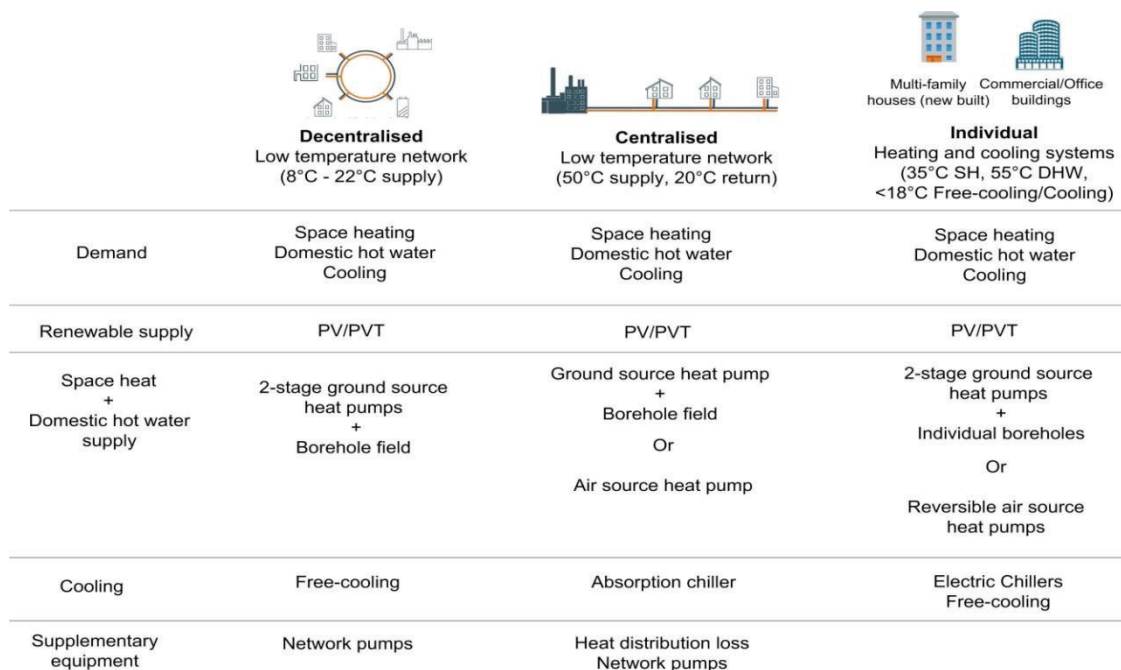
Multi-family houses (new built) Commercial/Office buildings

| | **Decentralised** Low temperature network (8°C - 22°C supply) | **Centralised** Low temperature network (50°C supply, 20°C return) | **Individual** Heating and cooling systems (35°C SH, 55°C DHW, <18°C Free-cooling/Cooling) |
|---|---|---|---|
| Demand | Space heating Domestic hot water Cooling | Space heating Domestic hot water Cooling | Space heating Domestic hot water Cooling |
| Renewable supply | PV/PVT | PV/PVT | PV/PVT |
| Space heat + Domestic hot water supply | 2-stage ground source heat pumps + Borehole field | Ground source heat pump + Borehole field Or Air source heat pump | 2-stage ground source heat pumps + Individual boreholes Or Reversible air source heat pumps |
| Cooling | Free-cooling | Absorption chiller | Electric Chillers Free-cooling |
| Supplementary equipment | Network pumps | Heat distribution loss Network pumps | |